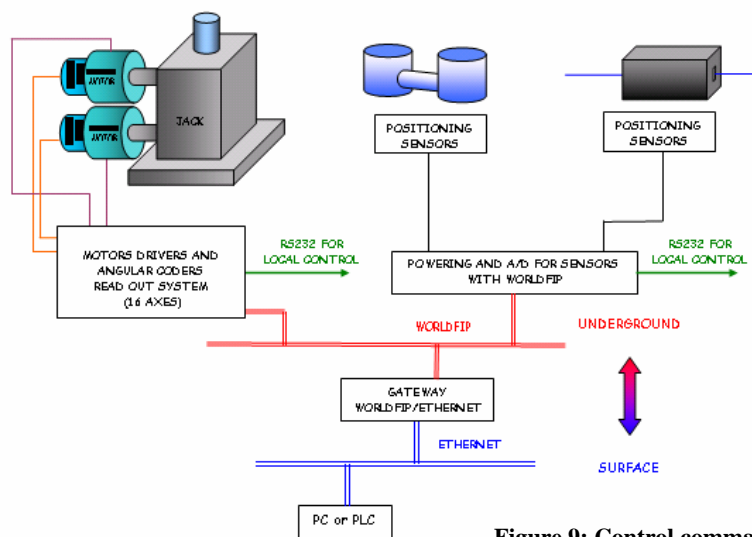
MOTOR

MOTOR

JACK

POSITIONING SENSORS

POSITIONING SENSORS

MOTORS DRIVERS AND ANGULAR CODERS READ OUT SYSTEM (16 AXES)

RS232 FOR LOCAL CONTROL

POWERING AND A/D FOR SENSORS WITH WORLDFIP

RS232 FOR LOCAL CONTROL

WORLDFIP

UNDERGROUND

GATEWAY WORLDFIP/ETHERNET

ETHERNET

SURFACE

PC or PLC

Figure 9: Control comma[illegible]